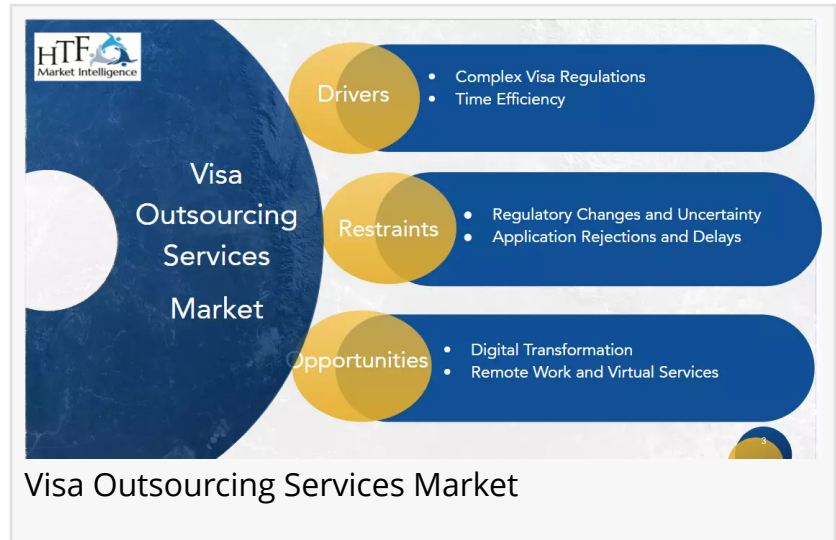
HTF
Market Intelligence

Visa Outsourcing Services Market

Drivers
- Complex Visa Regulations
- Time Efficiency

Restraints
- Regulatory Changes and Uncertainty
- Application Rejections and Delays

Opportunities
- Digital Transformation
- Remote Work and Virtual Services

3

Visa Outsourcing Services Market